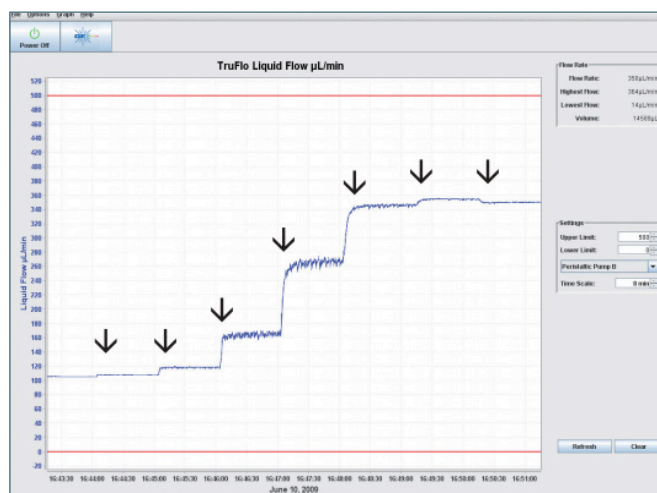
File Options Graph Help

Power Off

TruFlo Liquid Flow µL/min

Liquid Flow µL/min

520
500
480
460
440
420
400
380
360
340
320
300
280
260
240
220
200
180
160
140
120
100
80
60
40
20
0
-20

16:43:30 16:44:00 16:44:30 16:45:00 16:45:30 16:46:00 16:46:30 16:47:00 16:47:30 16:48:00 16:48:30 16:49:00 16:49:30 16:50:00 16:50:30 16:51:00
June 10, 2009

Flow Rate
Flow Rate: 350µL/min
Highest Flow: 364µL/min
Lowest Flow: 14µL/min
Volume: 14568µL

Settings
Upper Limit: 500
Lower Limit: 0
Peristaltic Pump B
Time Scale: 8 min

Refresh
Clear